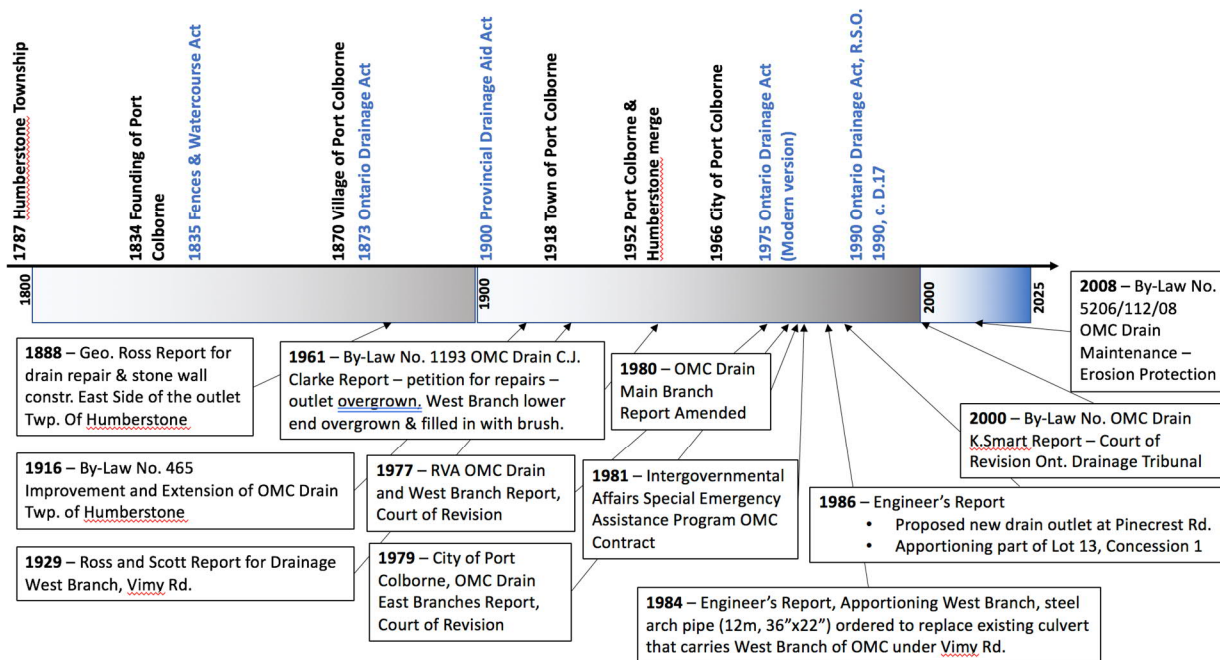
1787 Humberstone Township

1834 Founding of Port Colborne

1835 Fences & Watercourse Act

1870 Village of Port Colborne

1873 Ontario Drainage Act

1900 Provincial Drainage Aid Act

1918 Town of Port Colborne

1952 Port Colborne & Humberstone merge

1966 City of Port Colborne

1975 Ontario Drainage Act (Modern version)

1990 Ontario Drainage Act, R.S.O. 1990, c. D.17

1800

1900

2000

2025

**2008** – By-Law No. 5206/112/08 OMC Drain Maintenance – Erosion Protection

**1888** – Geo. Ross Report for drain repair & stone wall constr. East Side of the outlet Twp. Of Humberstone

**1961** – By-Law No. 1193 OMC Drain C.J. Clarke Report – petition for repairs – outlet overgrown. West Branch lower end overgrown & filled in with brush.

**1980** – OMC Drain Main Branch Report Amended

**2000** – By-Law No. OMC Drain K.Smart Report – Court of Revision Ont. Drainage Tribunal

**1916** – By-Law No. 465 Improvement and Extension of OMC Drain Twp. of Humberstone

**1977** – RVA OMC Drain and West Branch Report, Court of Revision

**1981** – Intergovernmental Affairs Special Emergency Assistance Program OMC Contract

**1986** – Engineer's Report
• Proposed new drain outlet at Pinecrest Rd.
• Apportioning part of Lot 13, Concession 1

**1929** – Ross and Scott Report for Drainage West Branch, Vimy Rd.

**1979** – City of Port Colborne, OMC Drain East Branches Report, Court of Revision

**1984** – Engineer's Report, Apportioning West Branch, steel arch pipe (12m, 36"x22") ordered to replace existing culvert that carries West Branch of OMC under Vimy Rd.